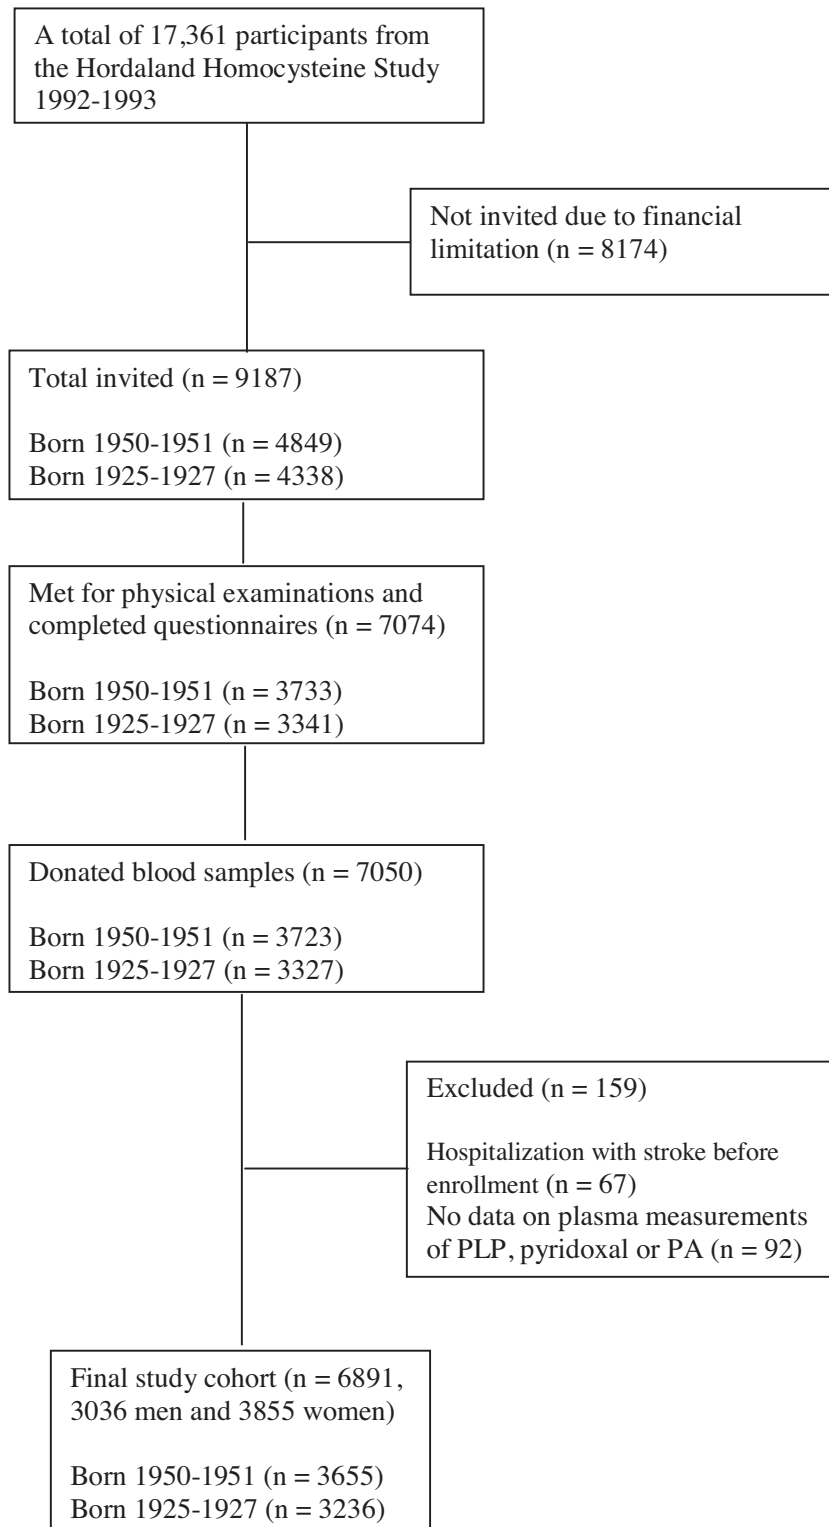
A total of 17,361 participants from the Hordaland Homocysteine Study 1992-1993

Not invited due to financial limitation (n = 8174)

Total invited (n = 9187)

Born 1950-1951 (n = 4849)
Born 1925-1927 (n = 4338)

Met for physical examinations and completed questionnaires (n = 7074)

Born 1950-1951 (n = 3733)
Born 1925-1927 (n = 3341)

Donated blood samples (n = 7050)

Born 1950-1951 (n = 3723)
Born 1925-1927 (n = 3327)

Excluded (n = 159)

Hospitalization with stroke before enrollment (n = 67)
No data on plasma measurements of PLP, pyridoxal or PA (n = 92)

Final study cohort (n = 6891, 3036 men and 3855 women)

Born 1950-1951 (n = 3655)
Born 1925-1927 (n = 3236)